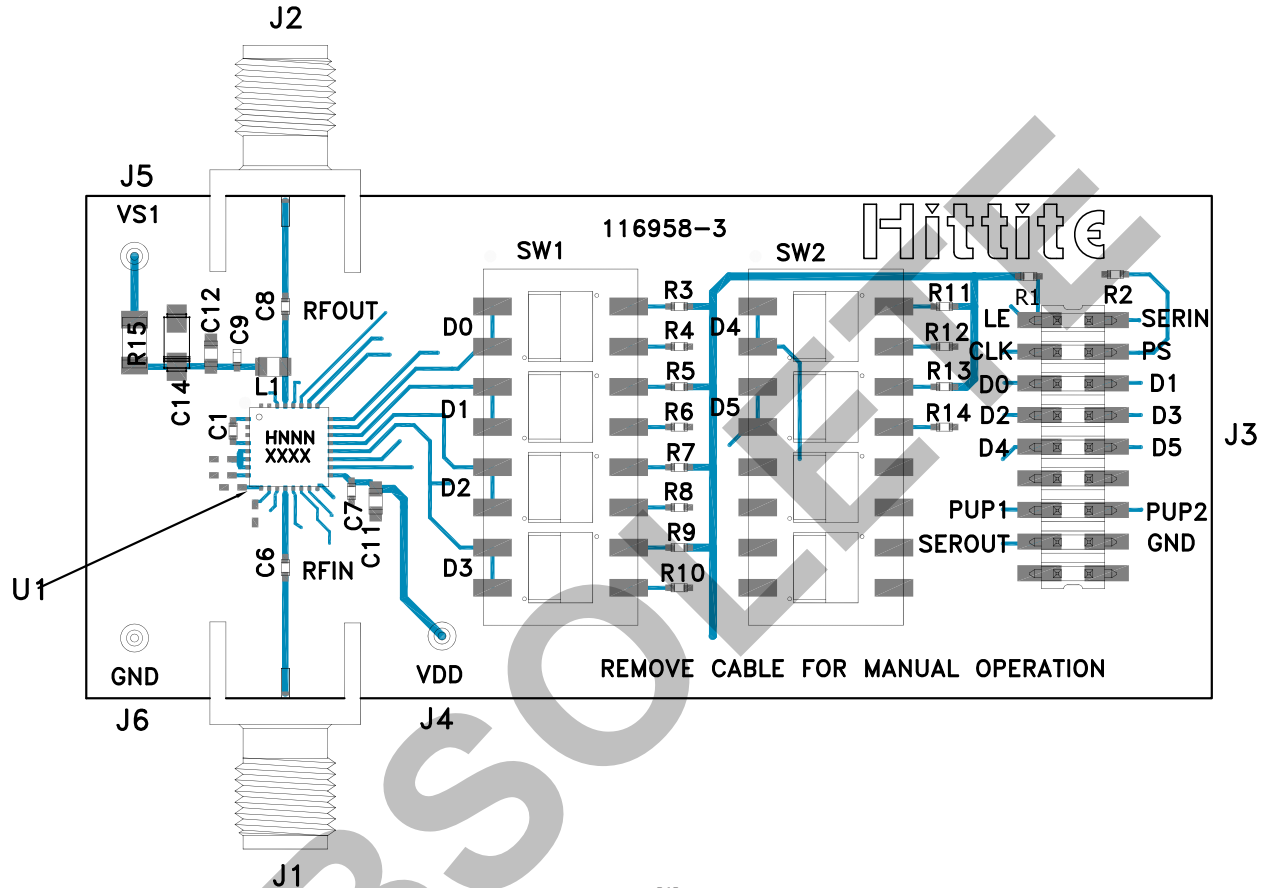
J2

J5

VS1

116958-3

Hittite

SW1

SW2

R3

R11

R1

R2

C12

C8

RFOUT

D0

R4

D4

R12

LE

SERIN

R15

C9

CLK

PS

C14

L1

R5

R13

D0

D1

C1

HNNN
XXXX

D1

R6

D5

R14

D2

D3

J3

R7

D4

D5

D2

R8

C7

PUP1

PUP2

R9

SEROUT

GND

C6

RFIN

C11

D3

R10

U1

REMOVE CABLE FOR MANUAL OPERATION

GND

VDD

J6

J4

J1

OBSOLETE